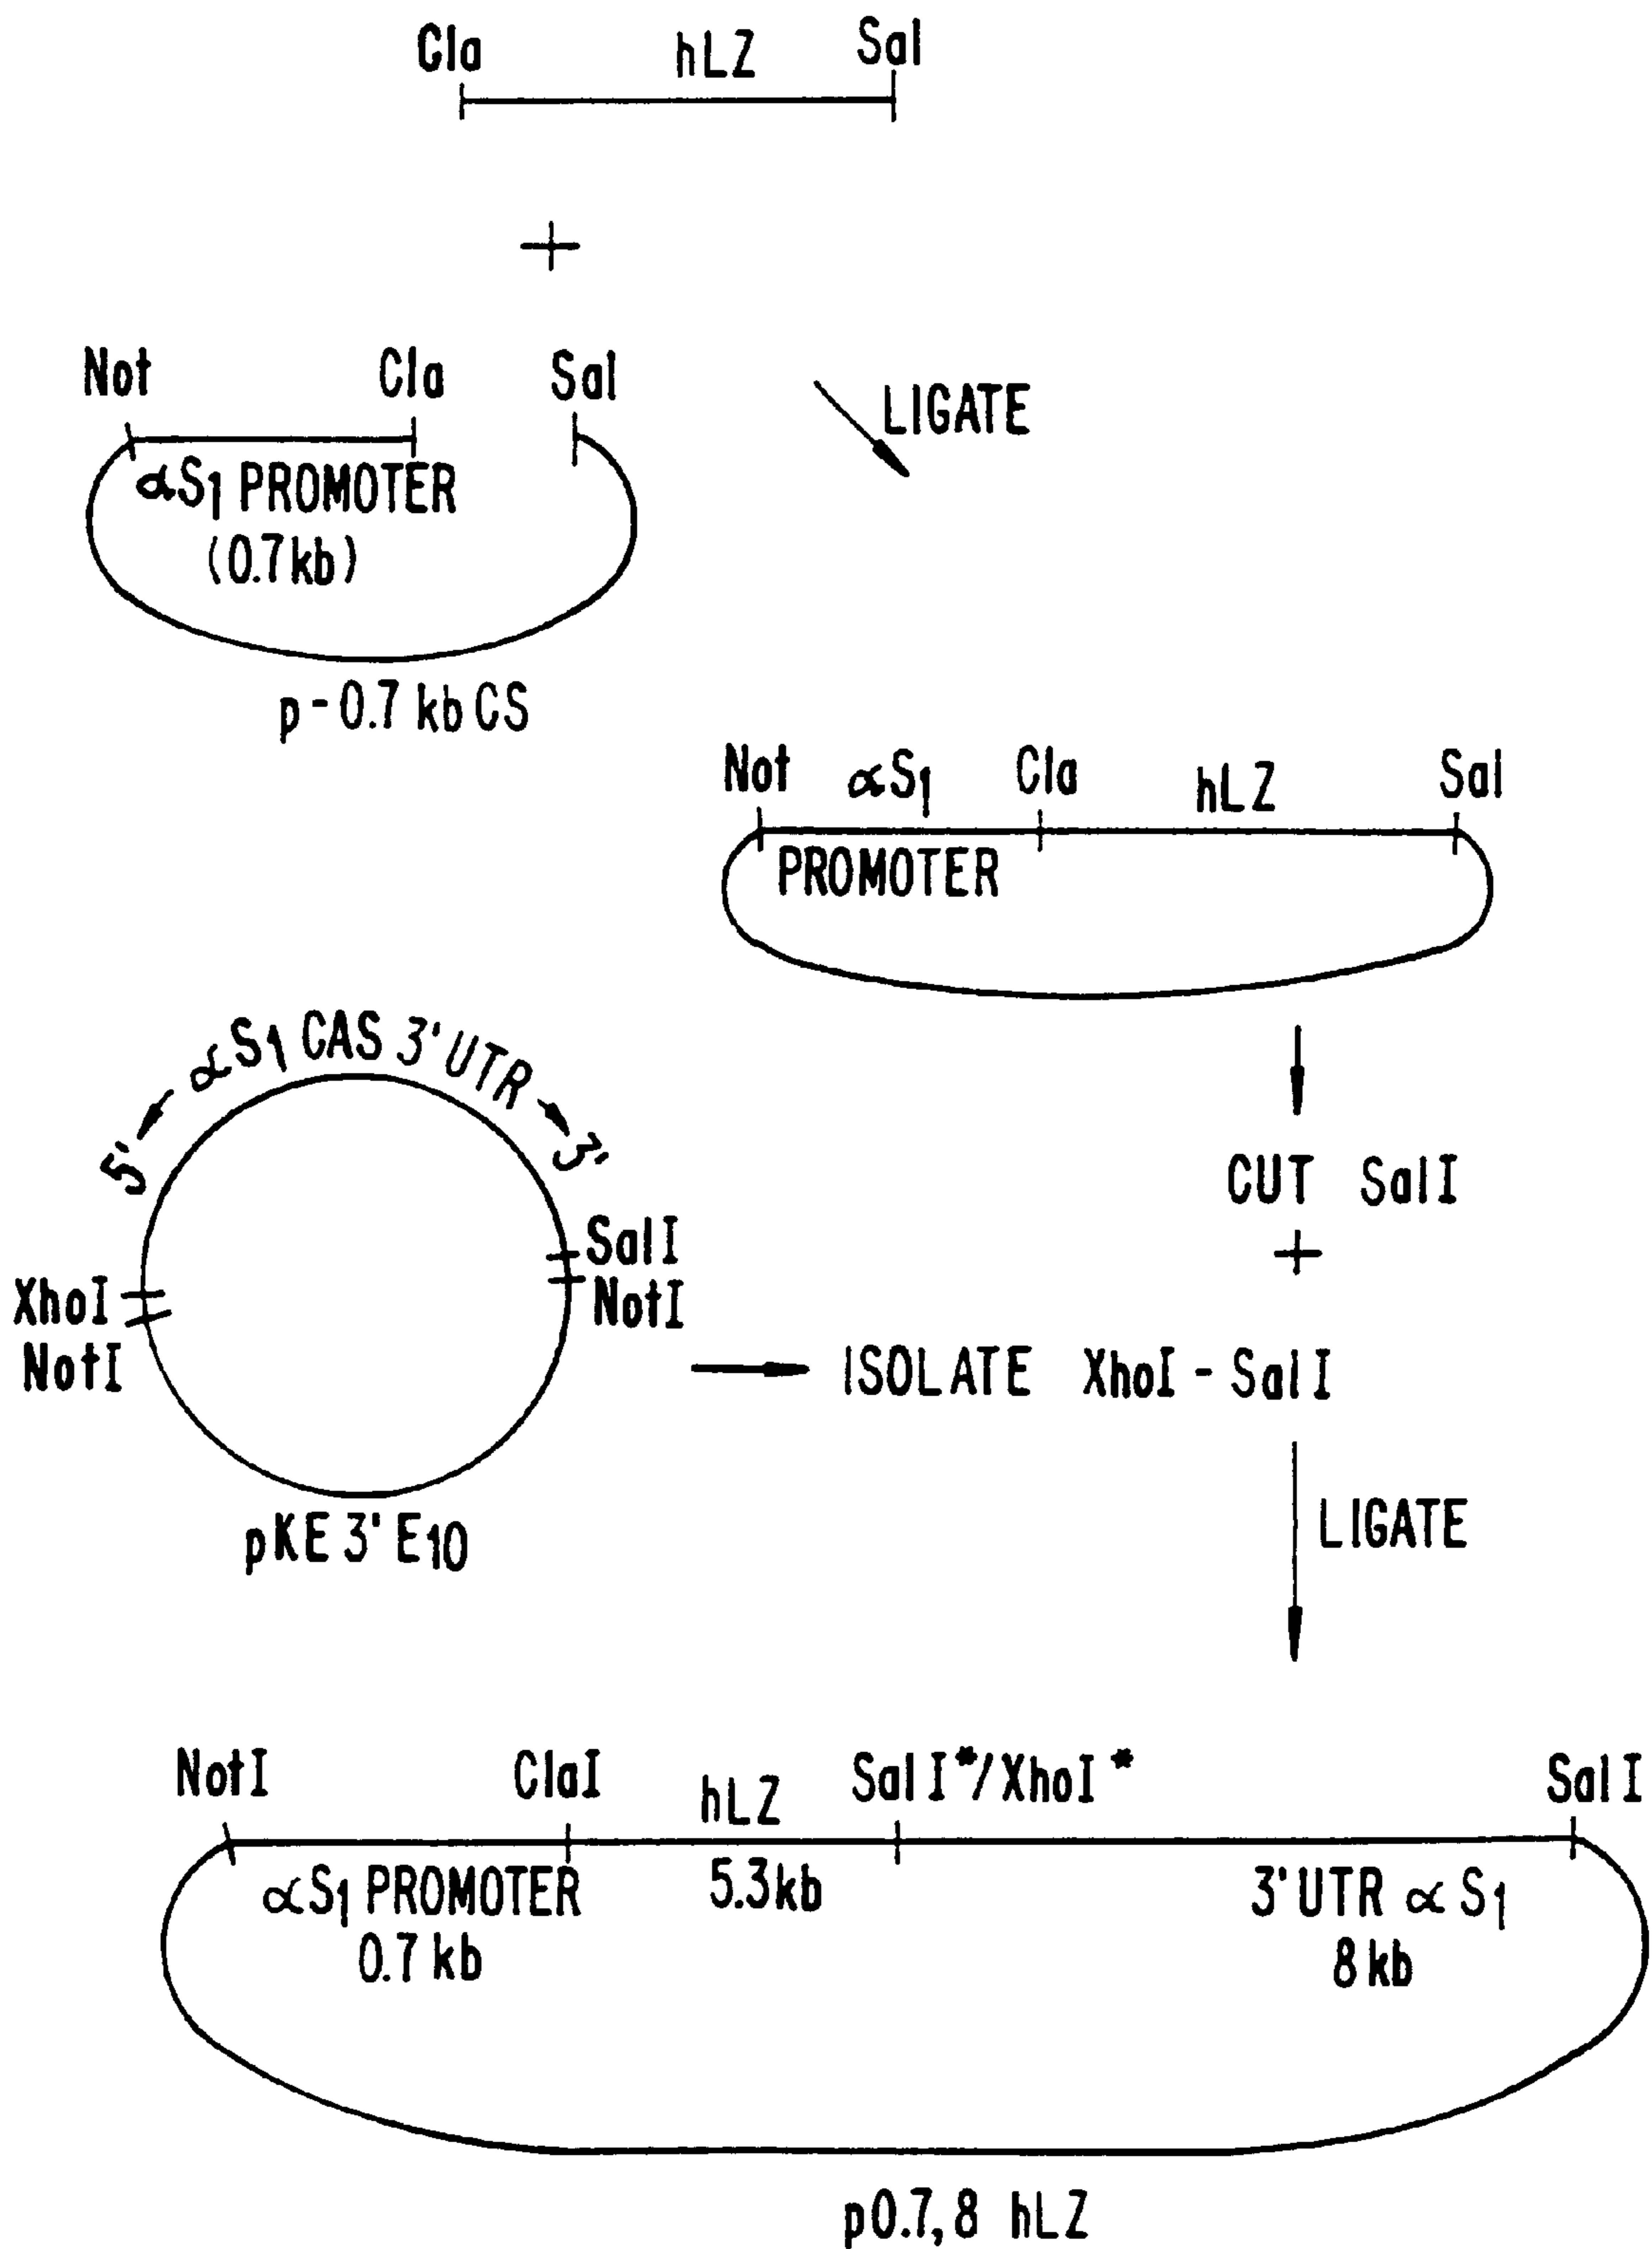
Cla hLZ Sal

+

Not Cla Sal

LIGATE

$\alpha S_1$ PROMOTER
(0.7kb)

p - 0.7 kb CS

Not $\alpha S_1$ Cla hLZ Sal
PROMOTER

5' ← $\alpha S_1$ CAS 3' UTR → 3'

SalI
NotI

XhoI
NotI

CUT SalI

+

ISOLATE XhoI - SalI

pKE 3' $E_{10}$

LIGATE

NotI ClaI hLZ SalI*/XhoI* SalI

$\alpha S_1$ PROMOTER
0.7 kb

5.3kb

3' UTR $\alpha S_1$
8 kb

p0.7, 8 hLZ